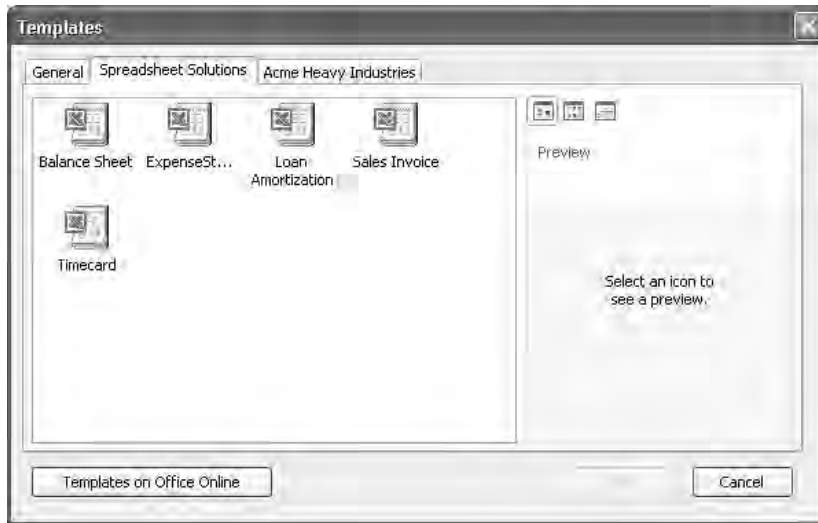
Templates

General | Spreadsheet Solutions | Acme Heavy Industries

Balance Sheet
ExpenseSt...
Loan Amortization
Sales Invoice
Timecard

Preview

Select an icon to see a preview.

Templates on Office Online

Cancel